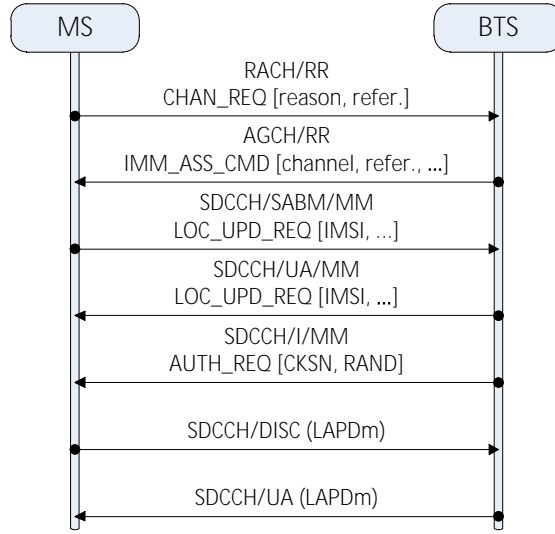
MS

BTS

RACH/RR
CHAN_REQ [reason, refer.]

AGCH/RR
IMM_ASS_CMD [channel, refer., ...]

SDCCH/SABM/MM
LOC_UPD_REQ [IMSI, ...]

SDCCH/UA/MM
LOC_UPD_REQ [IMSI, ...]

SDCCH/I/MM
AUTH_REQ [CKSN, RAND]

SDCCH/DISC (LAPDm)

SDCCH/UA (LAPDm)